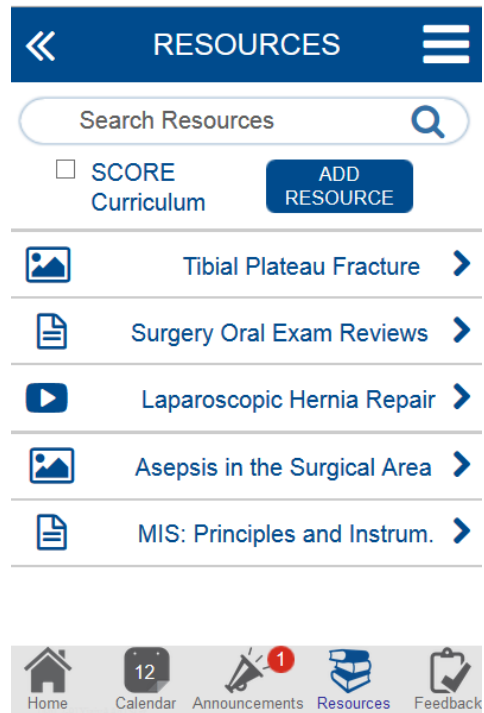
«
RESOURCES

Search Resources

SCORE Curriculum
ADD RESOURCE

Tibial Plateau Fracture
Surgery Oral Exam Reviews
Laparoscopic Hernia Repair
Asepsis in the Surgical Area
MIS: Principles and Instrum.

Home
12
Calendar
1
Announcements
Resources
Feedback